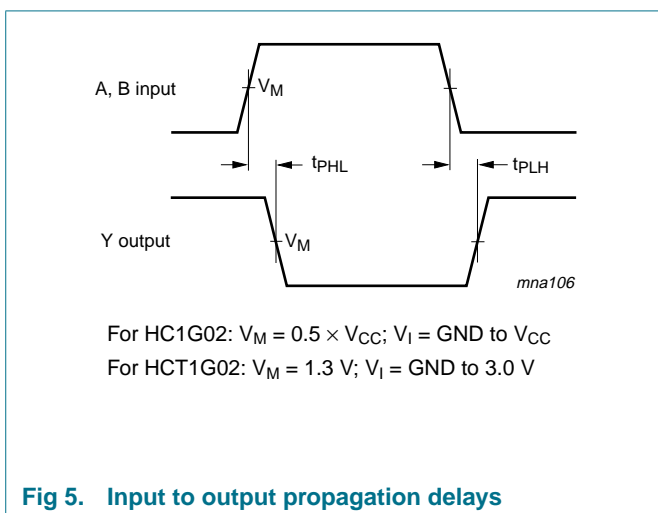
A, B input

$V_M$

$t_{PHL}$

$t_{PLH}$

Y output

$V_M$

mna106

For HC1G02: $V_M = 0.5 \times V_{CC}$; $V_I$ = GND to $V_{CC}$

For HCT1G02: $V_M$ = 1.3 V; $V_I$ = GND to 3.0 V

Fig 5. Input to output propagation delays